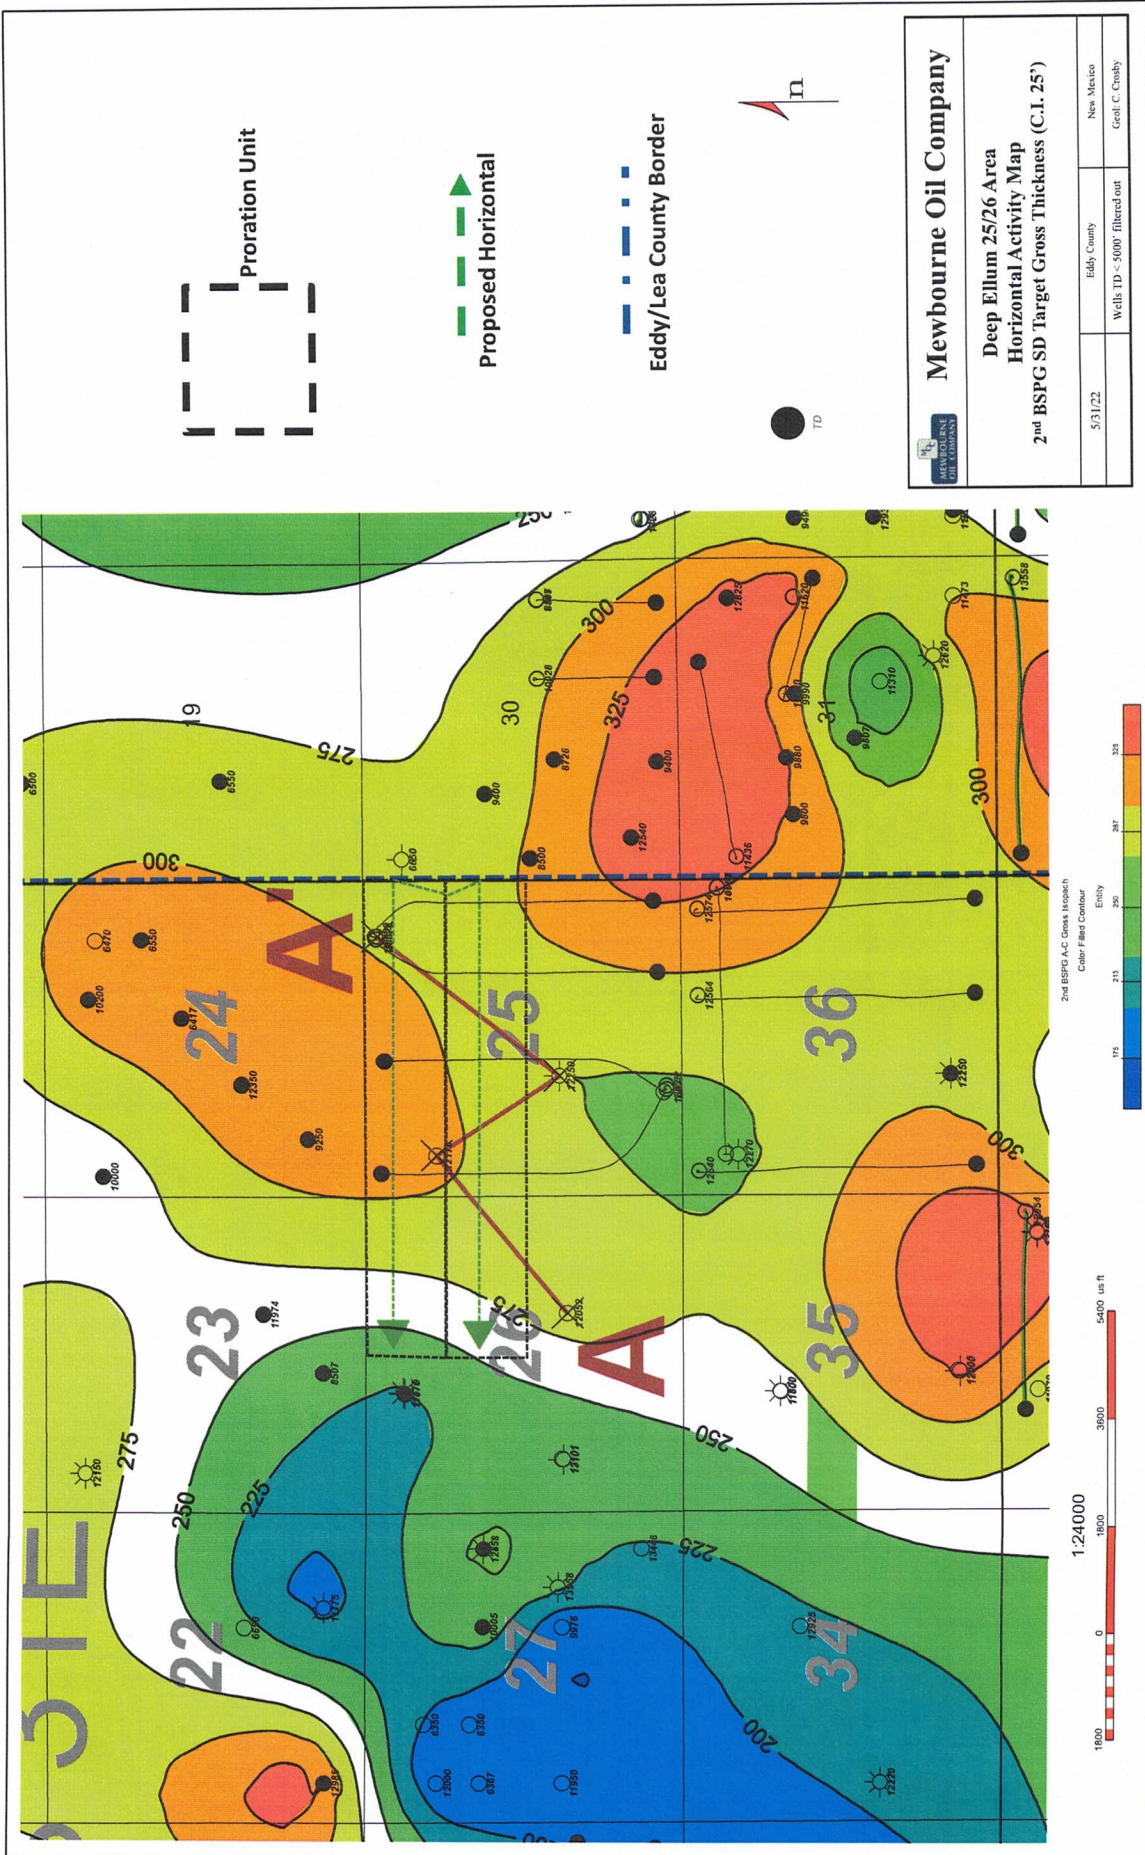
Proration Unit

Proposed Horizontal

Eddy/Lea County Border

n

TD

Mewbourne Oil Company

Deep Ellum 25/26 Area
Horizontal Activity Map
2nd BSPG SD Target Gross Thickness (C.I. 25')

5/31/22

Eddy County

New Mexico

Wells TD < 5000' filtered out

Geol: C. Crosby

MEWBOURNE OIL COMPANY

31E

22

23

24

25

26

27

34

35

36

19

30

31

A'

A

300

275

250

225

200

325

6500

6550

9400

6650

6470

6550

10200

6417

12350

9250

10000

11974

8507

12076

12180

13101

12858

13446

13028

9976

10005

6690

11175

12925

12220

6350

6330

12000

6387

11930

12056

11800

12000

12350

12654

12270

12640

12564

12574

11436

12540

9400

8726

8500

10028

8605

12825

11520

9990

9880

9800

11310

12620

11473

13558

9807

1:24000

1800

0

1800

3600

5400 us ft

2nd BSPG A-C Gross Isopach
Color Filled Contour
Entity

175

213

250

287

325